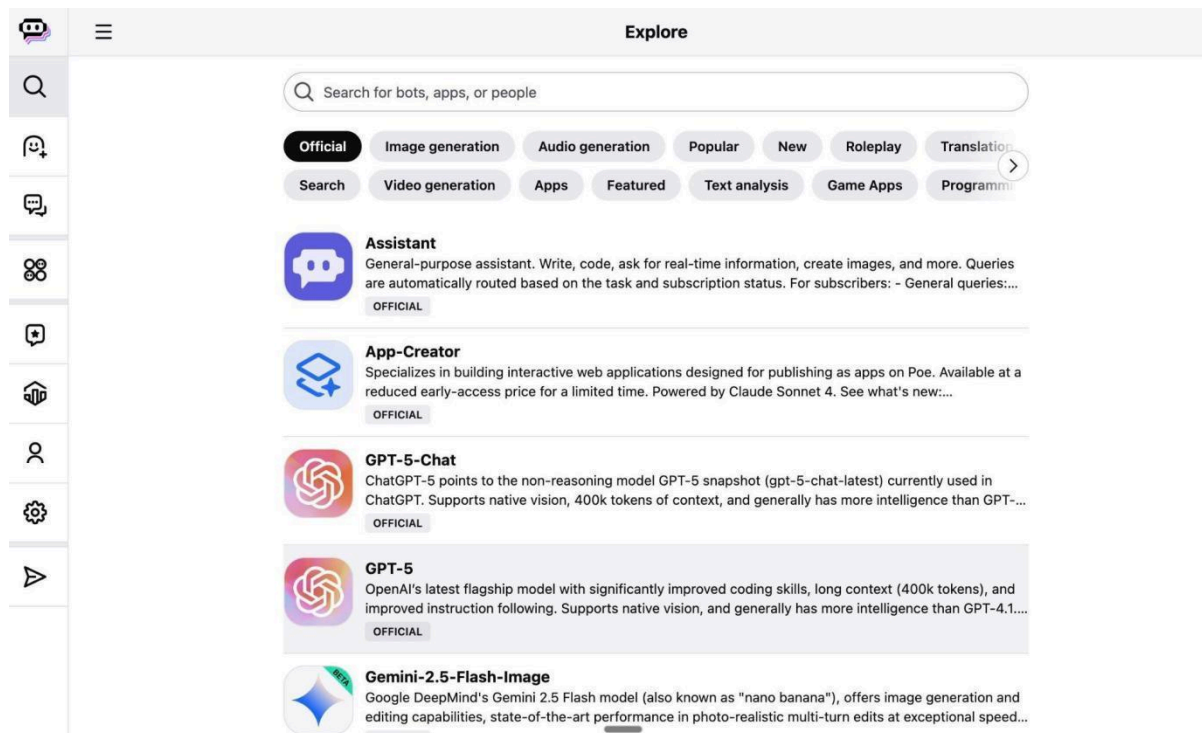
Explore

Search for bots, apps, or people

Official | Image generation | Audio generation | Popular | New | Roleplay | Translatio

Search | Video generation | Apps | Featured | Text analysis | Game Apps | Programm

Assistant
General-purpose assistant. Write, code, ask for real-time information, create images, and more. Queries are automatically routed based on the task and subscription status. For subscribers: - General queries:...
OFFICIAL

App-Creator
Specializes in building interactive web applications designed for publishing as apps on Poe. Available at a reduced early-access price for a limited time. Powered by Claude Sonnet 4. See what's new:...
OFFICIAL

GPT-5-Chat
ChatGPT-5 points to the non-reasoning model GPT-5 snapshot (gpt-5-chat-latest) currently used in ChatGPT. Supports native vision, 400k tokens of context, and generally has more intelligence than GPT-...
OFFICIAL

GPT-5
OpenAI's latest flagship model with significantly improved coding skills, long context (400k tokens), and improved instruction following. Supports native vision, and generally has more intelligence than GPT-4.1....
OFFICIAL

BETA
Gemini-2.5-Flash-Image
Google DeepMind's Gemini 2.5 Flash model (also known as "nano banana"), offers image generation and editing capabilities, state-of-the-art performance in photo-realistic multi-turn edits at exceptional speed...